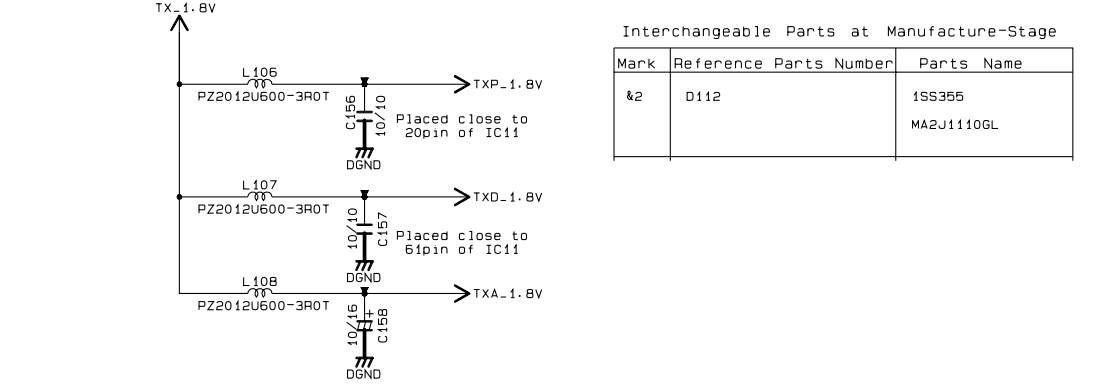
TX_1.8V

L106
PZ2012U600-3R0T
TXP_1.8V
C156
10/10
Placed close to 20pin of IC11
DGND

L107
PZ2012U600-3R0T
TXD_1.8V
10/10
C157
Placed close to 61pin of IC11
DGND

L108
PZ2012U600-3R0T
TXA_1.8V
10/16
C158
DGND

Interchangeable Parts at Manufacture-Stage

| Mark | Reference Parts Number | Parts Name |
|---|---|---|
| &2 | D112 | 1SS355<br>MA2J1110GL |